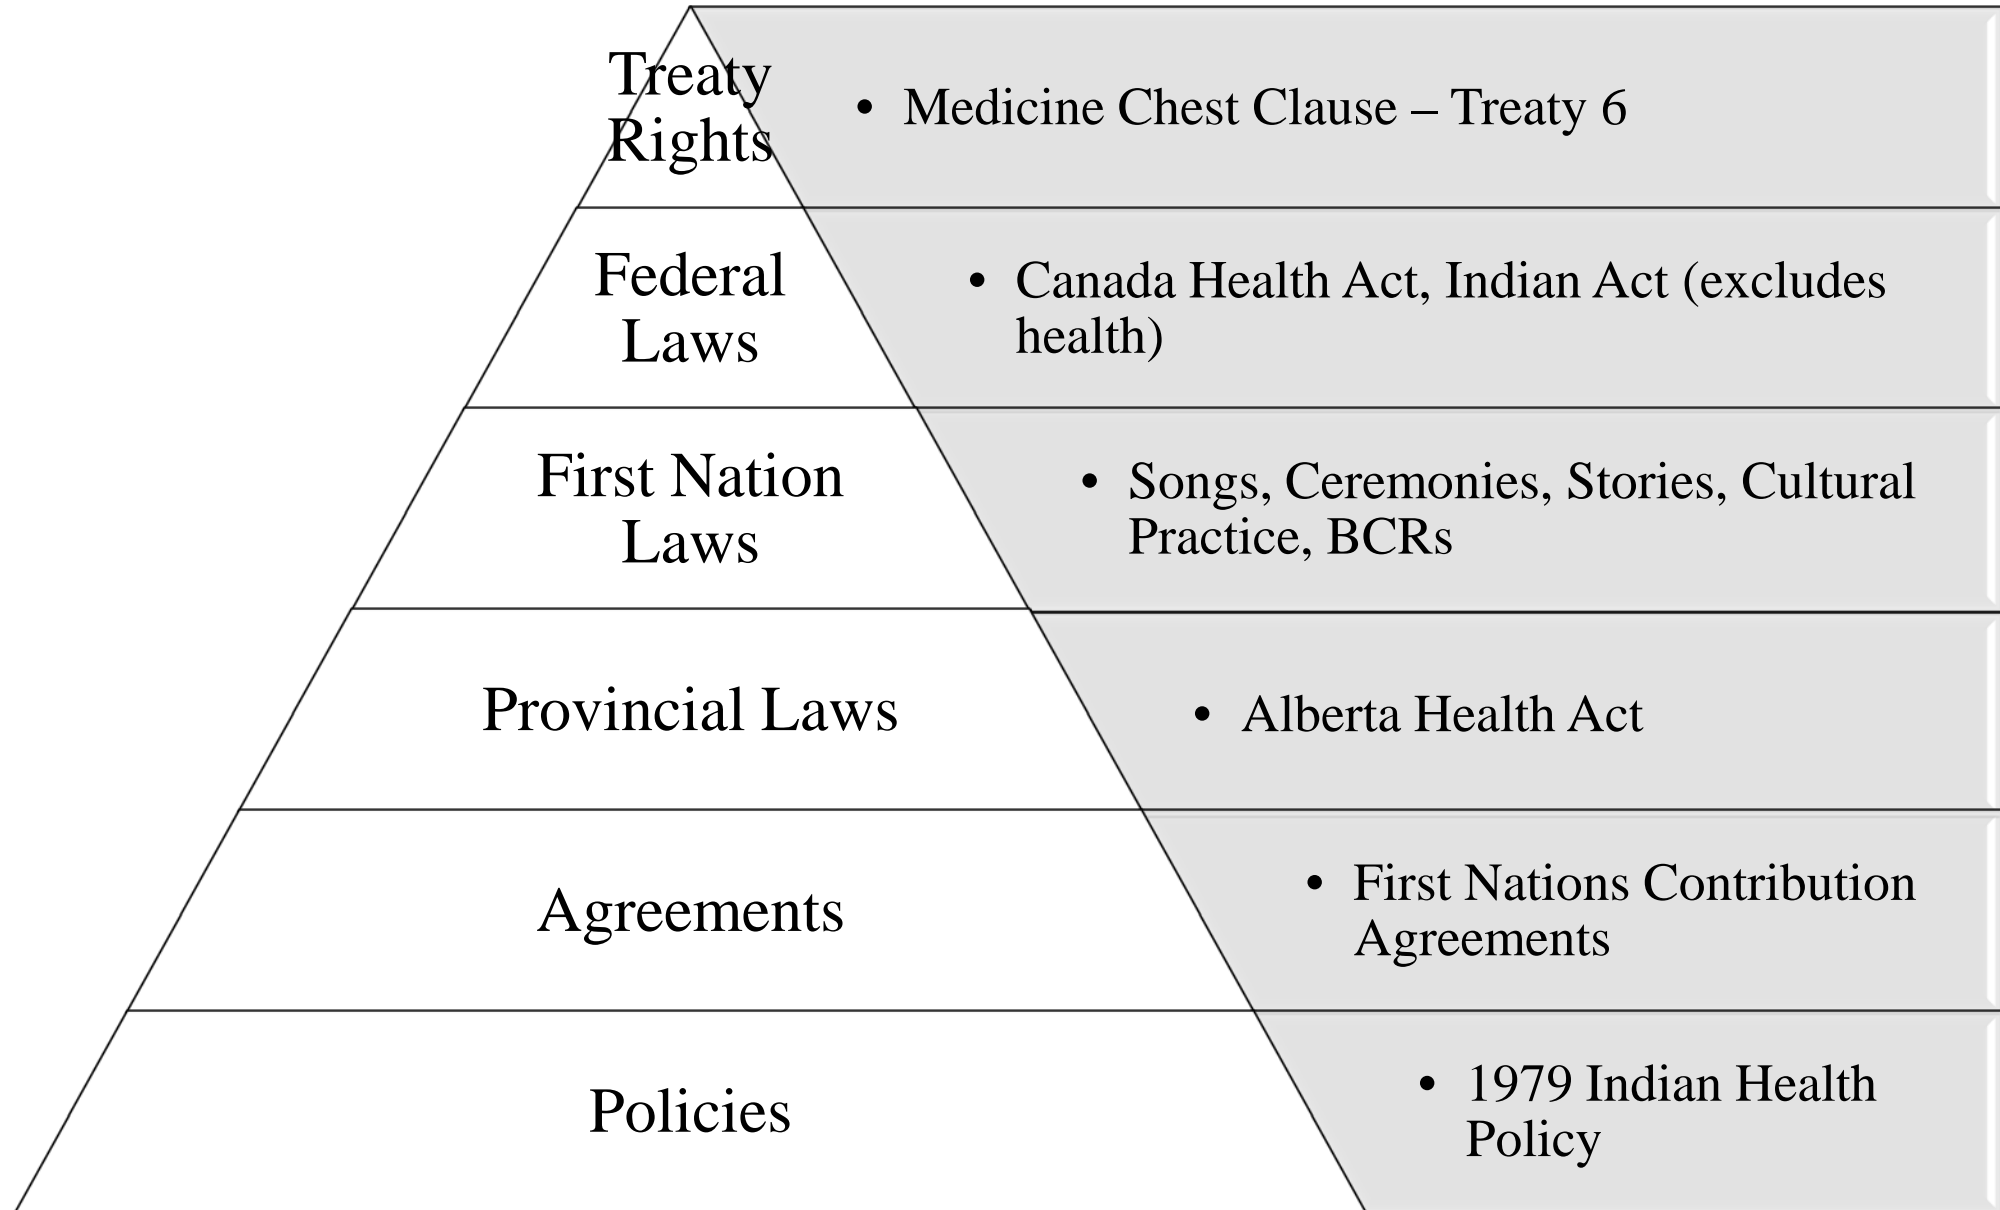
Treaty Rights

• Medicine Chest Clause – Treaty 6

Federal Laws

• Canada Health Act, Indian Act (excludes health)

First Nation Laws

• Songs, Ceremonies, Stories, Cultural Practice, BCRs

Provincial Laws

• Alberta Health Act

Agreements

• First Nations Contribution Agreements

Policies

• 1979 Indian Health Policy